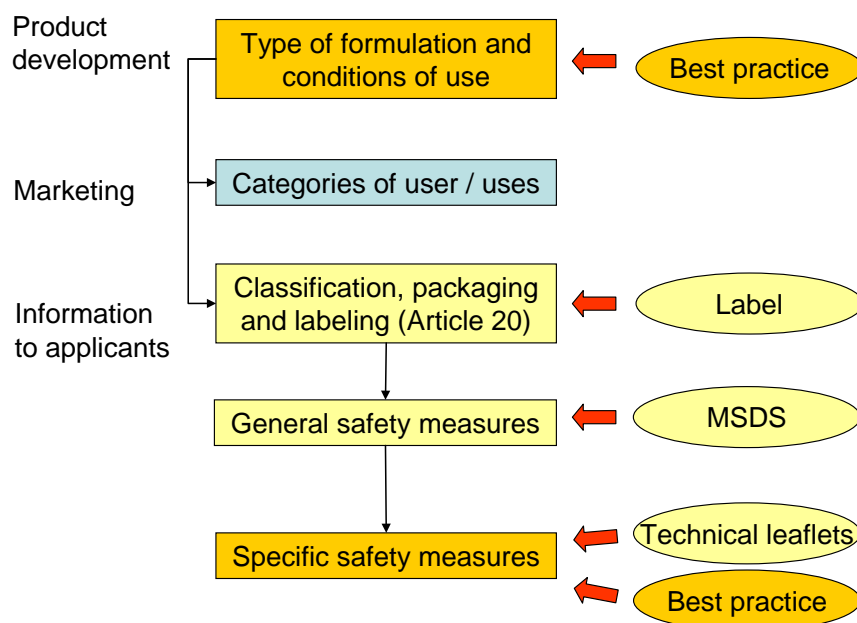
Product development

Type of formulation and conditions of use

Best practice

Marketing

Categories of user / uses

Information to applicants

Classification, packaging and labeling (Article 20)

Label

General safety measures

MSDS

Specific safety measures

Technical leaflets

Best practice